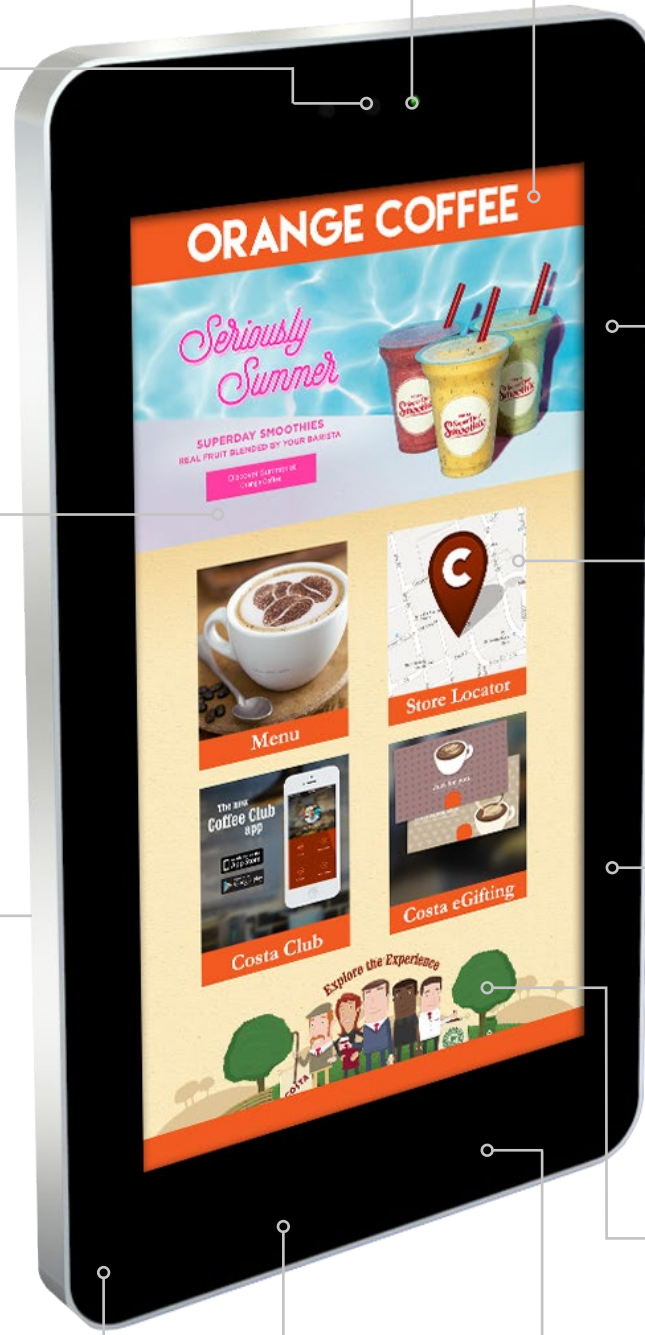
ORANGE COFFEE

Seriously Summer

SUPERDAY SMOOTHIES
REAL FRUIT BLENDED BY YOUR BARISTA

Discover Summer at Orange Coffee

Menu

Store Locator

The new Coffee Club app

Costa Club

Costa eGifting

Explore the Experience

COSTA